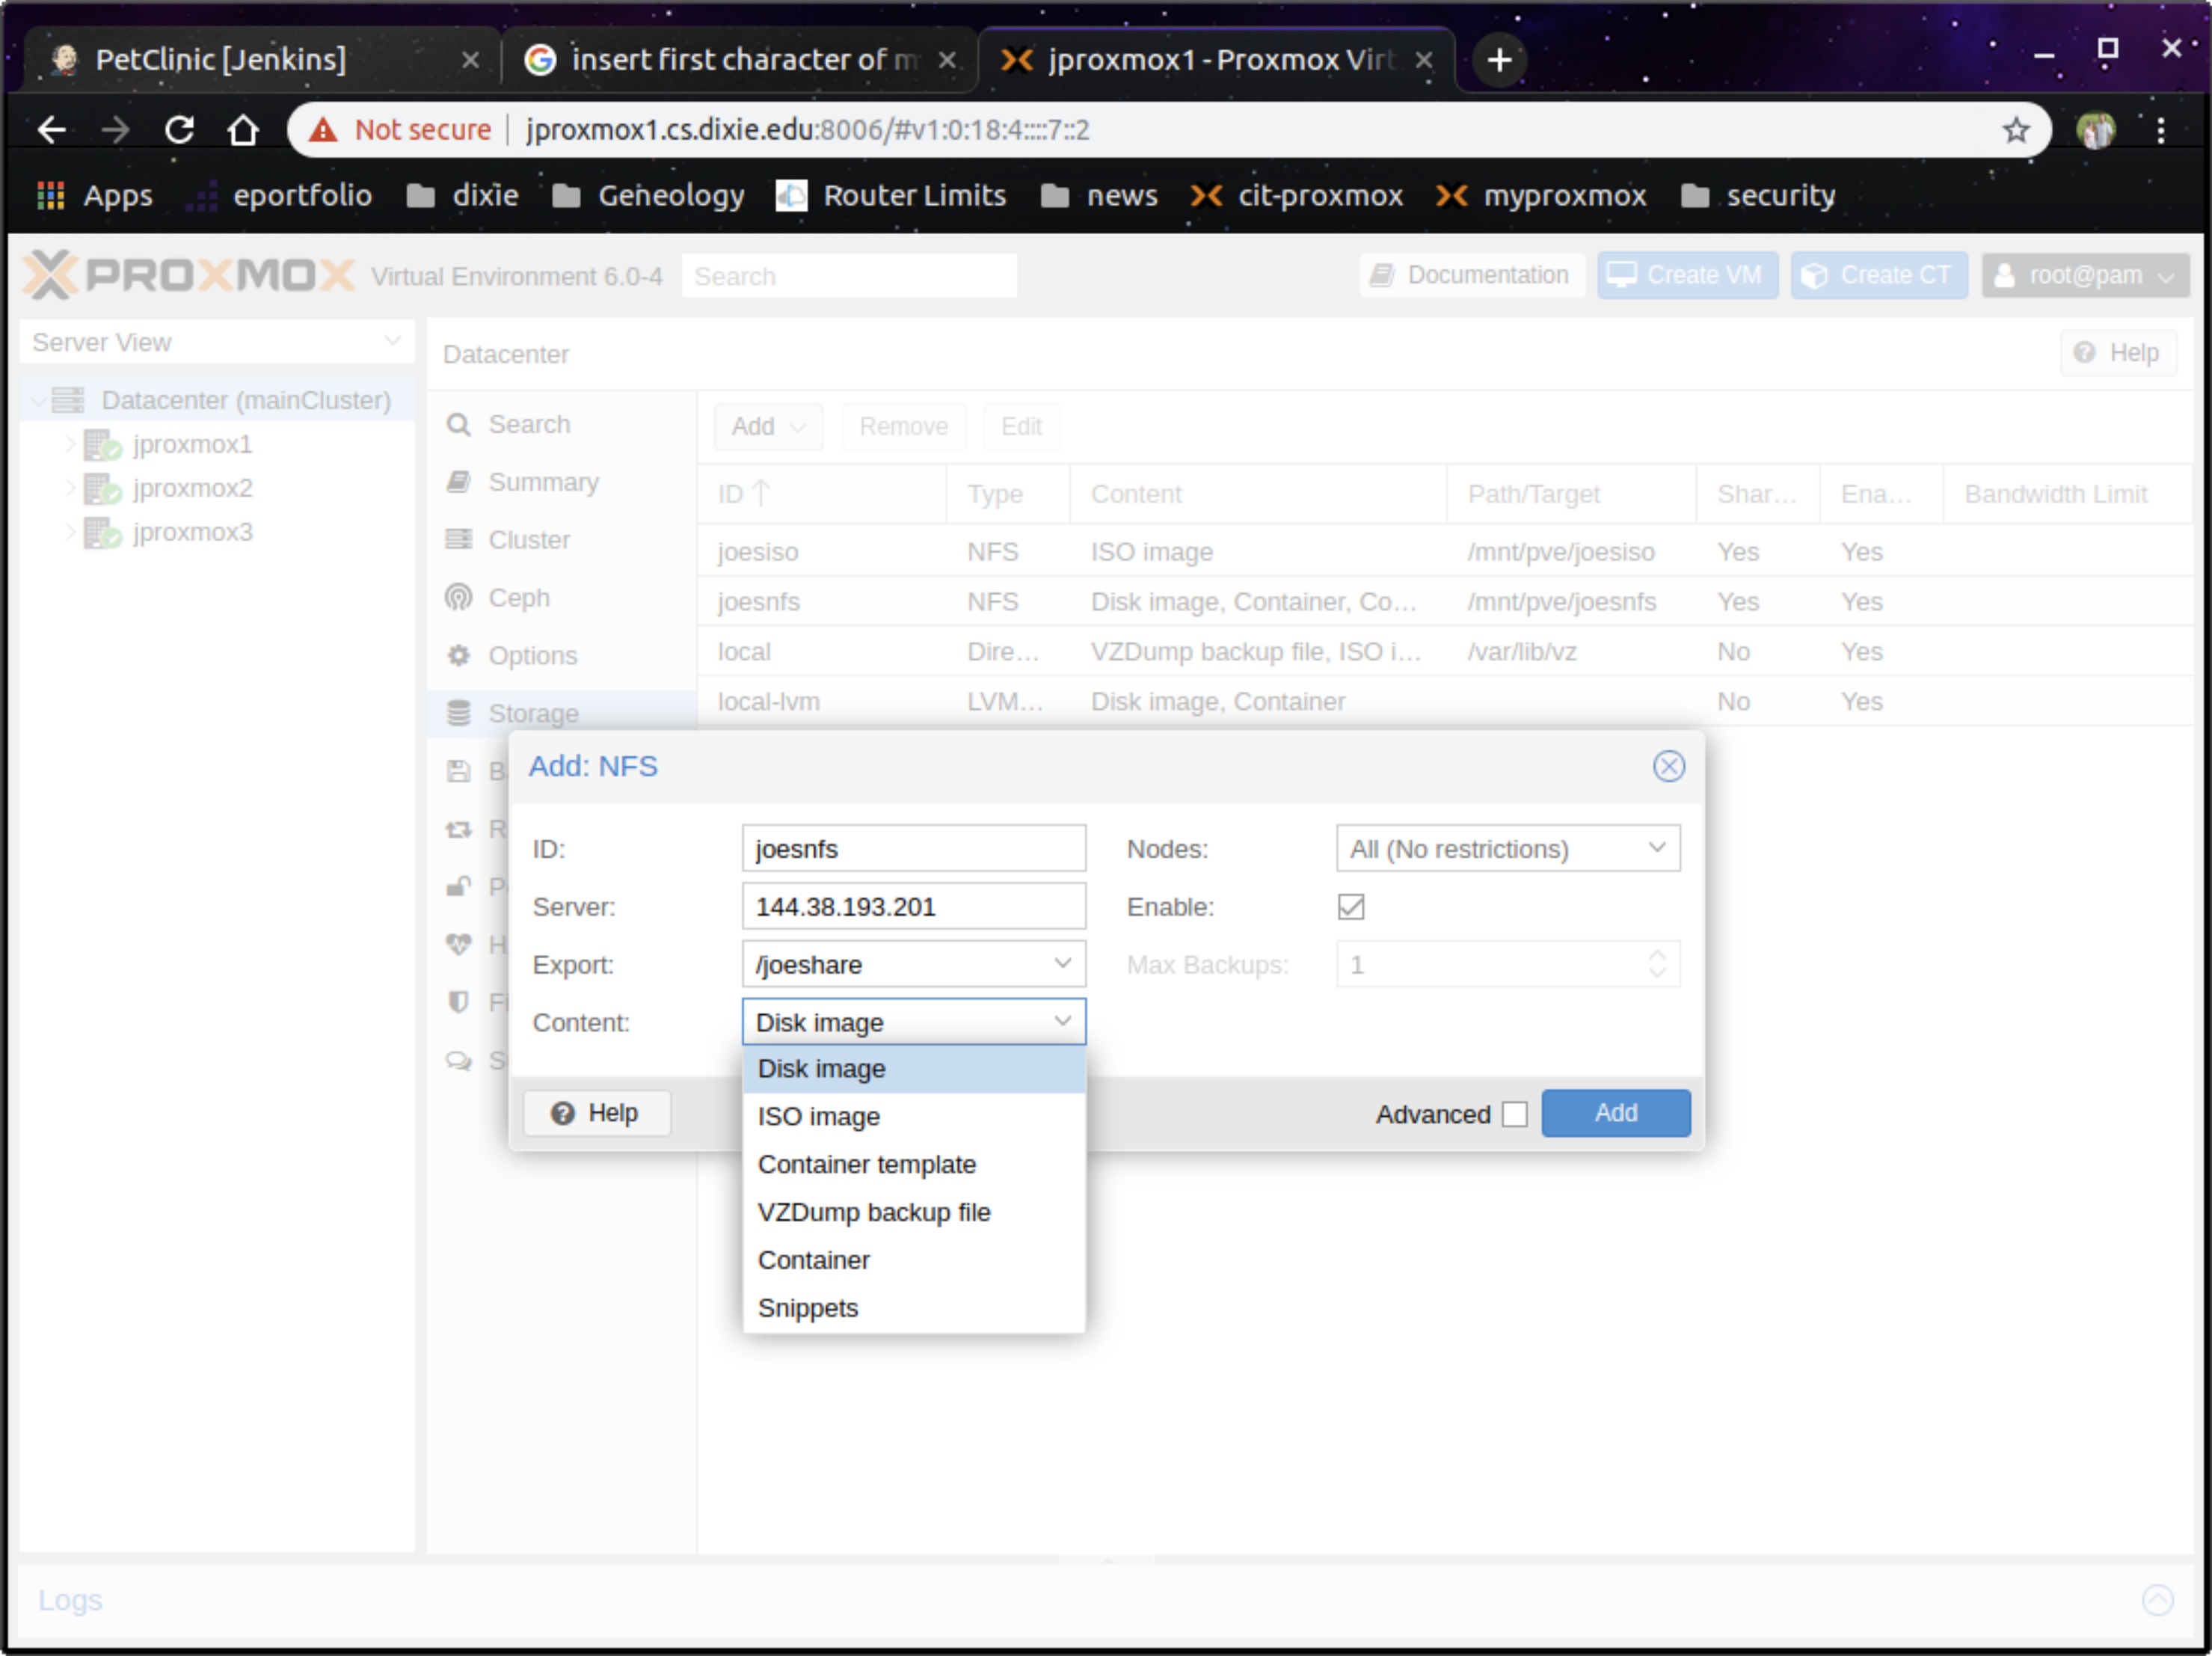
PetClinic [Jenkins] ×
insert first character of m ×
jproxmox1 - Proxmox Virt ×
+

Not secure | jproxmox1.cs.dixie.edu:8006/#v1:0:18:4::::7::2

Apps eportfolio dixie Geneology Router Limits news cit-proxmox myproxmox security

PROXMOX Virtual Environment 6.0-4 Search Documentation Create VM Create CT root@pam

Server View

Datacenter (mainCluster)
jproxmox1
jproxmox2
jproxmox3

Datacenter

Help

Search
Summary
Cluster
Ceph
Options
Storage
B
R
P
H
Fi
S

Add Remove Edit

| ID ↑ | Type | Content | Path/Target | Shar... | Ena... | Bandwidth Limit |
|---|---|---|---|---|---|---|
| joesiso | NFS | ISO image | /mnt/pve/joesiso | Yes | Yes | |
| joesnfs | NFS | Disk image, Container, Co... | /mnt/pve/joesnfs | Yes | Yes | |
| local | Dire... | VZDump backup file, ISO i... | /var/lib/vz | No | Yes | |
| local-lvm | LVM... | Disk image, Container | | No | Yes | |

Add: NFS

ID: joesnfs
Server: 144.38.193.201
Export: /joeshare
Content: Disk image
Nodes: All (No restrictions)
Enable:
Max Backups: 1

Disk image
ISO image
Container template
VZDump backup file
Container
Snippets

Help
Advanced Add

Logs